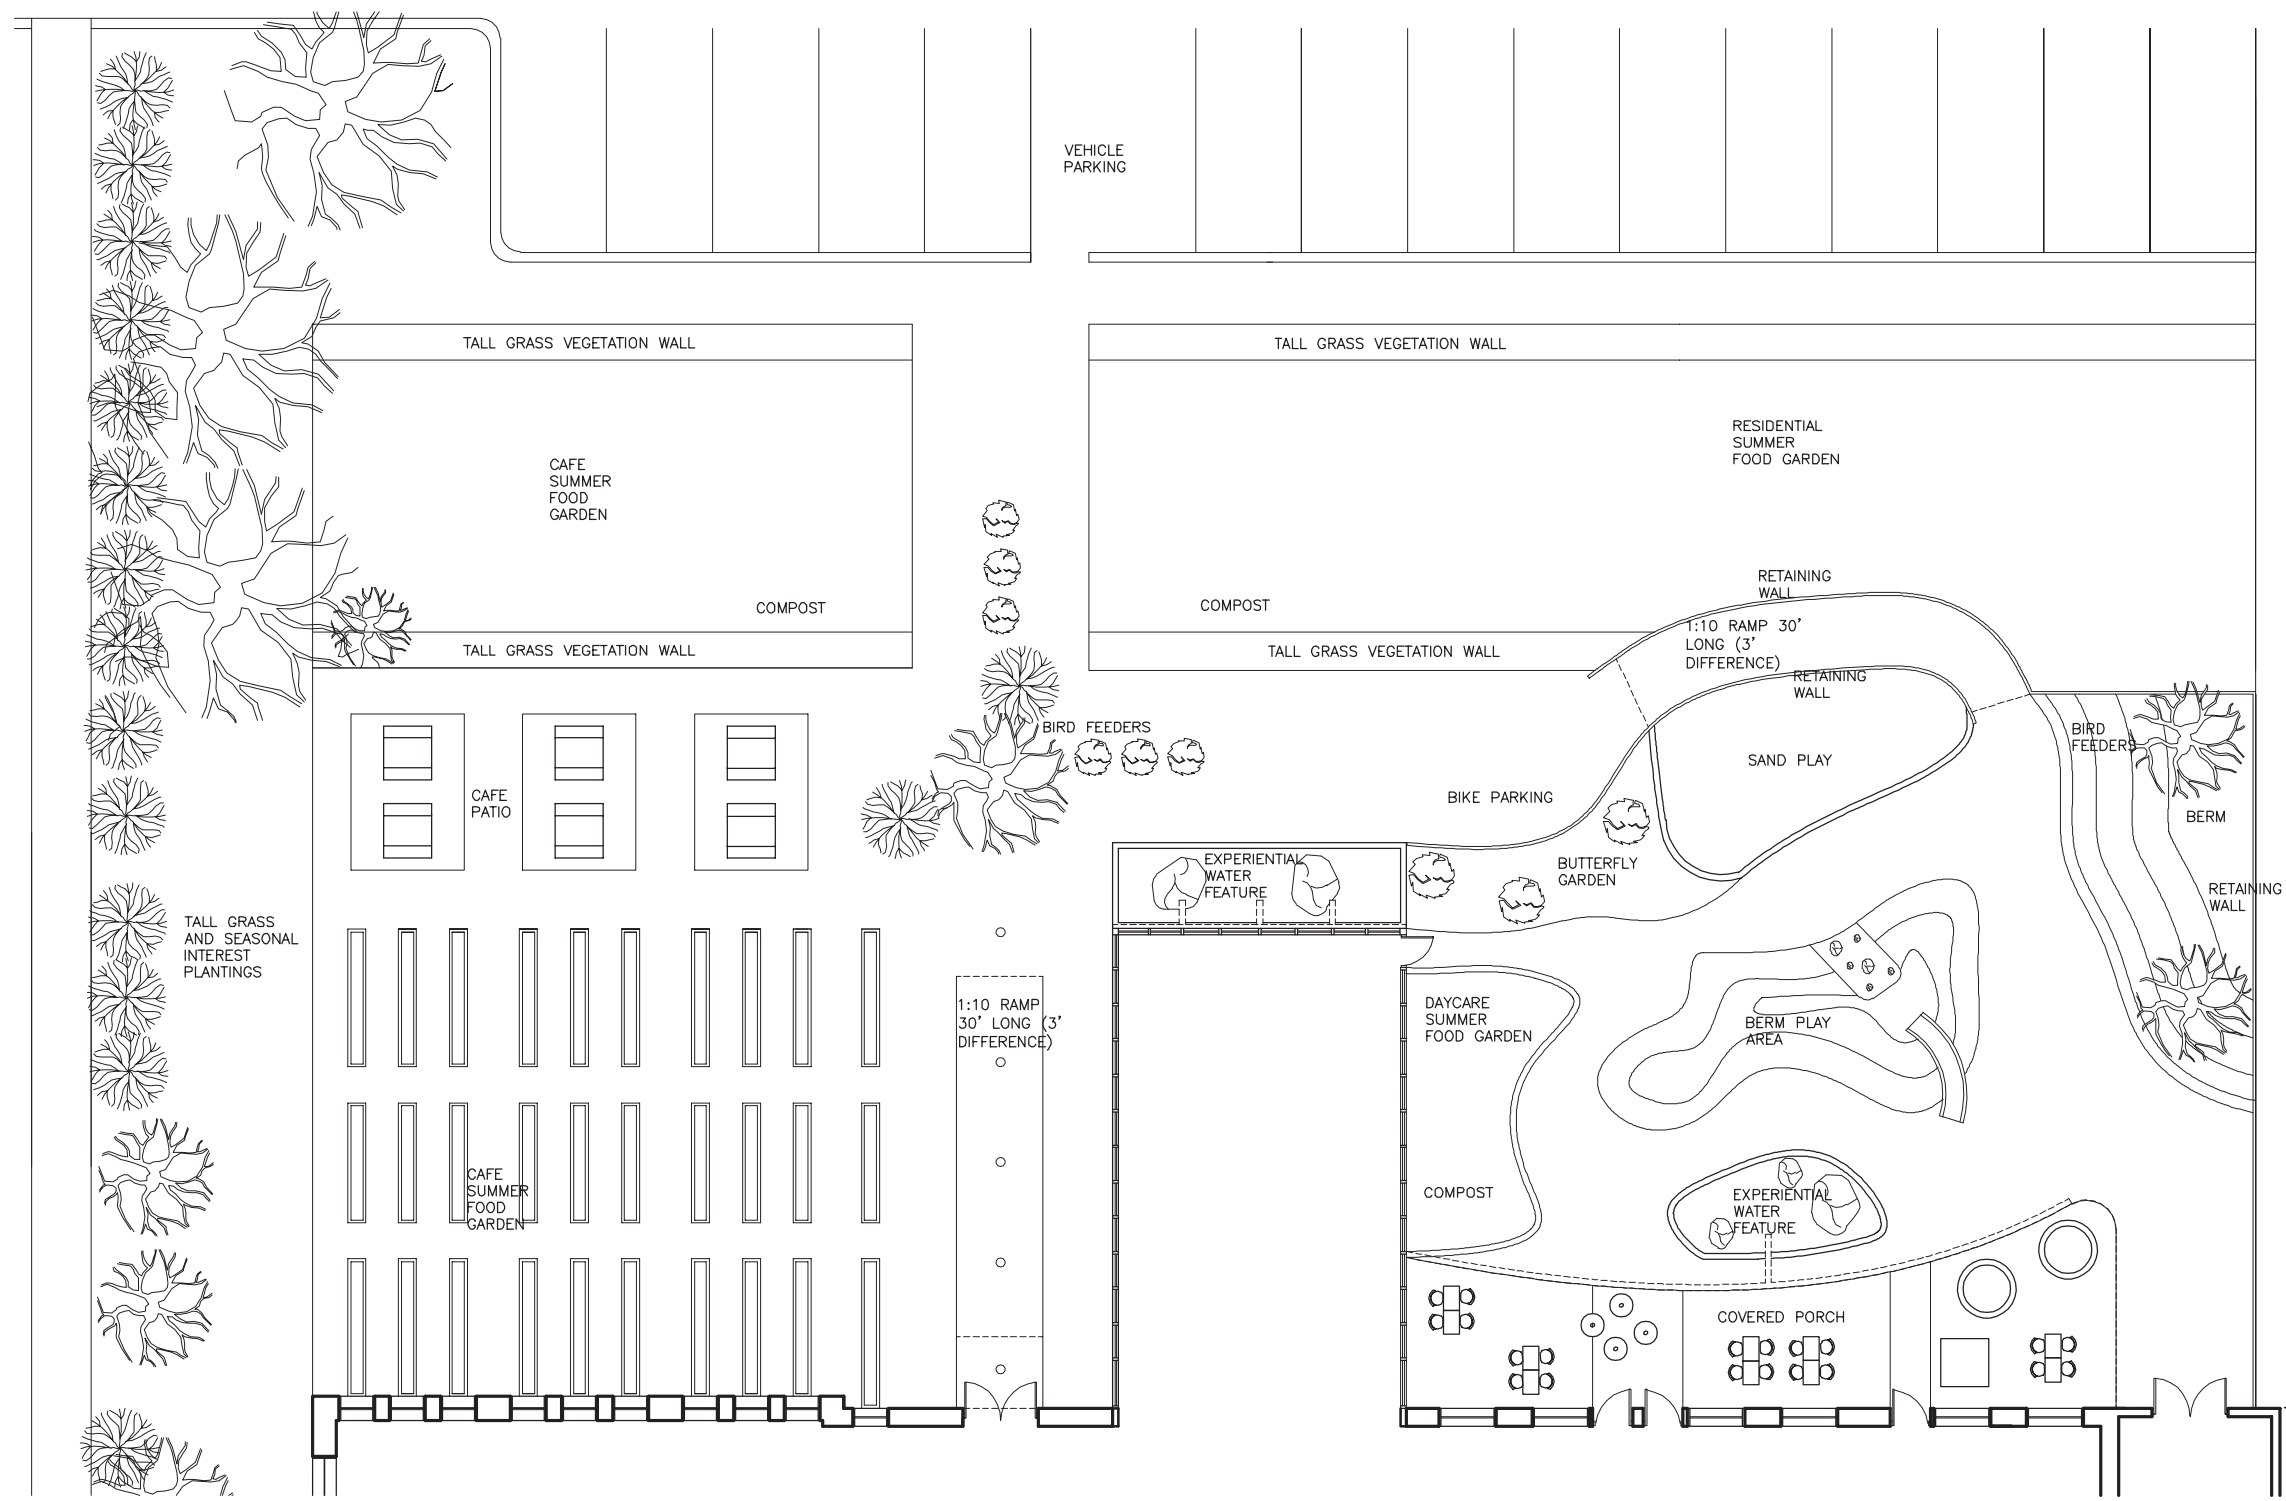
VEHICLE PARKING

TALL GRASS VEGETATION WALL

TALL GRASS VEGETATION WALL

CAFE SUMMER FOOD GARDEN

RESIDENTIAL SUMMER FOOD GARDEN

COMPOST

COMPOST

RETAINING WALL

1:10 RAMP 30' LONG (3' DIFFERENCE)

RETAINING WALL

TALL GRASS VEGETATION WALL

TALL GRASS VEGETATION WALL

BIRD FEEDERS

SAND PLAY

BIRD FEEDERS

BERM

CAFE PATIO

BIKE PARKING

BUTTERFLY GARDEN

EXPERIENTIAL WATER FEATURE

RETAINING WALL

TALL GRASS AND SEASONAL INTEREST PLANTINGS

1:10 RAMP 30' LONG (3' DIFFERENCE)

DAYCARE SUMMER FOOD GARDEN

BERM PLAY AREA

CAFE SUMMER FOOD GARDEN

COMPOST

EXPERIENTIAL WATER FEATURE

COVERED PORCH